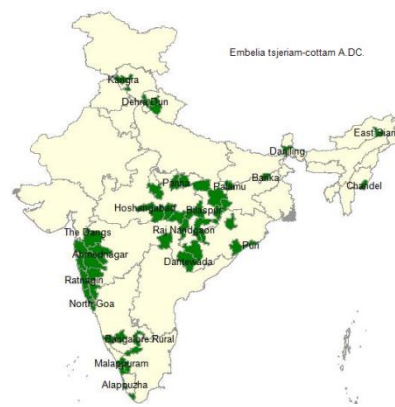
Embelia tsjeriam-cottam A.DC.

Kangra

Dehra Dun

East Siang

Darjiling

Chandel

Panna

Palamu

Banka

Hoshangabad

Bilaspur

Rai Nandgaon

Puri

Dantewada

The Dangs

Ahmadnagar

Ratnagiri

North Goa

Bangalore Rural

Malappuram

Alappuzha